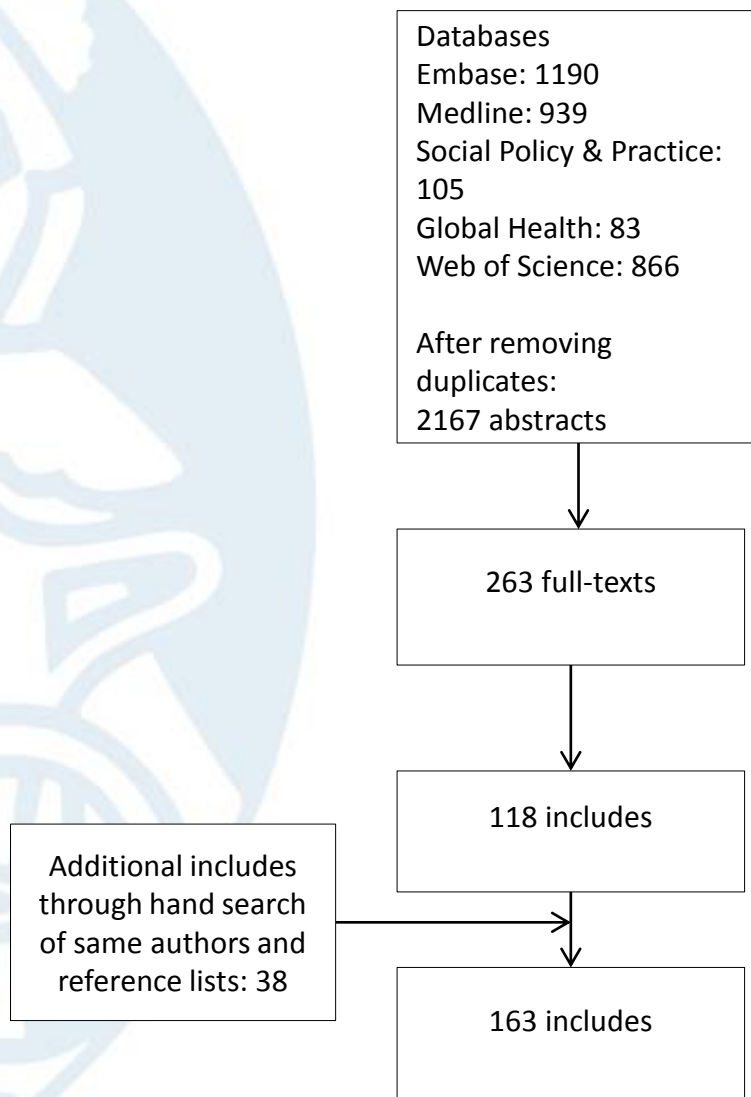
Databases
Embase: 1190
Medline: 939
Social Policy & Practice: 105
Global Health: 83
Web of Science: 866

After removing duplicates:
2167 abstracts

263 full-texts

118 includes

Additional includes through hand search of same authors and reference lists: 38

163 includes